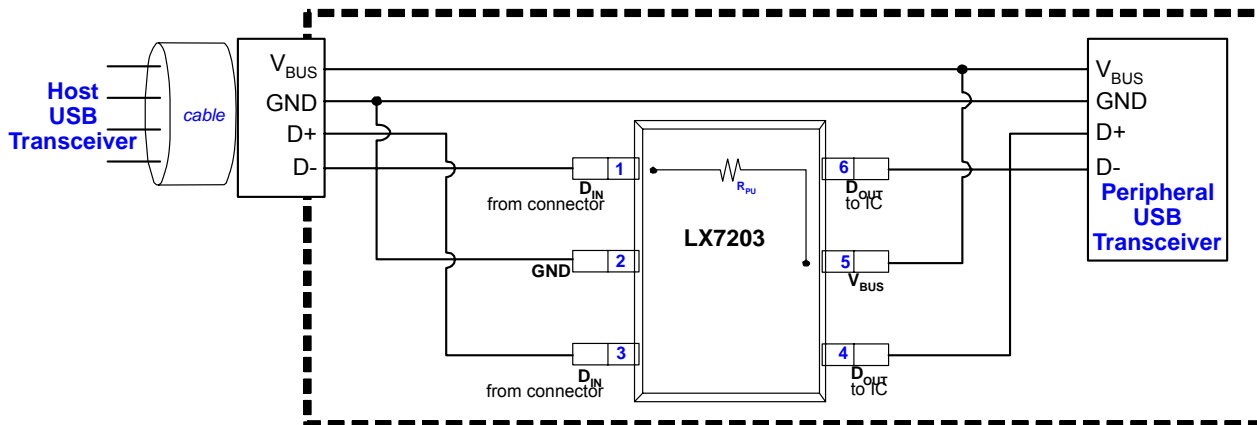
Host USB Transceiver

cable

$V_{BUS}$
GND
D+
D-

1
$D_{IN}$
from connector

$R_{PU}$

6
$D_{OUT}$
to IC

LX7203

2
GND

5
$V_{BUS}$

3
$D_{IN}$
from connector

4
$D_{OUT}$
to IC

$V_{BUS}$
GND
D+
D-

Peripheral USB Transceiver